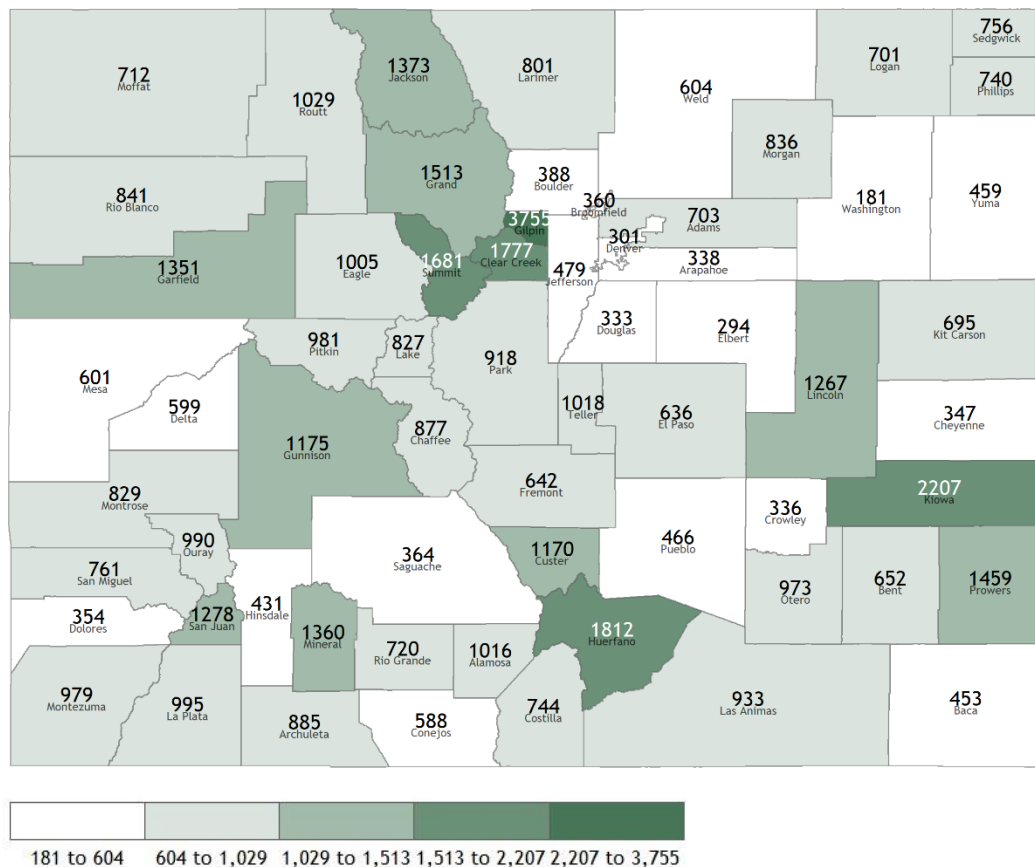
712
Moffat

1029
Routt

1373
Jackson

801
Larimer

604
Weld

701
Logan

756
Sedgwick

740
Phillips

836
Morgan

1513
Grand

388
Boulder

360
Broomfield

3755
Gilpin

841
Rio Blanco

181
Washington

459
Yuma

703
Adams

301
Denver

338
Arapahoe

1005
Eagle

1681
Summit

1777
Clear Creek

479
Jefferson

1351
Garfield

333
Douglas

294
Elbert

695
Kit Carson

981
Pitkin

827
Lake

918
Park

601
Mesa

599
Delta

1018
Teller

636
El Paso

1267
Lincoln

347
Cheyenne

1175
Gunnison

877
Chaffee

642
Fremont

2207
Kiowa

829
Montrose

990
Ouray

364
Saguache

1170
Custer

466
Pueblo

336
Crowley

761
San Miguel

973
Otero

652
Bent

1459
Prowers

354
Dolores

1278
San Juan

431
Hinsdale

1360
Mineral

720
Rio Grande

1016
Alamosa

1812
Huerfano

979
Montezuma

995
La Plata

885
Archuleta

588
Conejos

744
Costilla

933
Las Animas

453
Baca

181 to 604 604 to 1,029 1,029 to 1,513 1,513 to 2,207 2,207 to 3,755